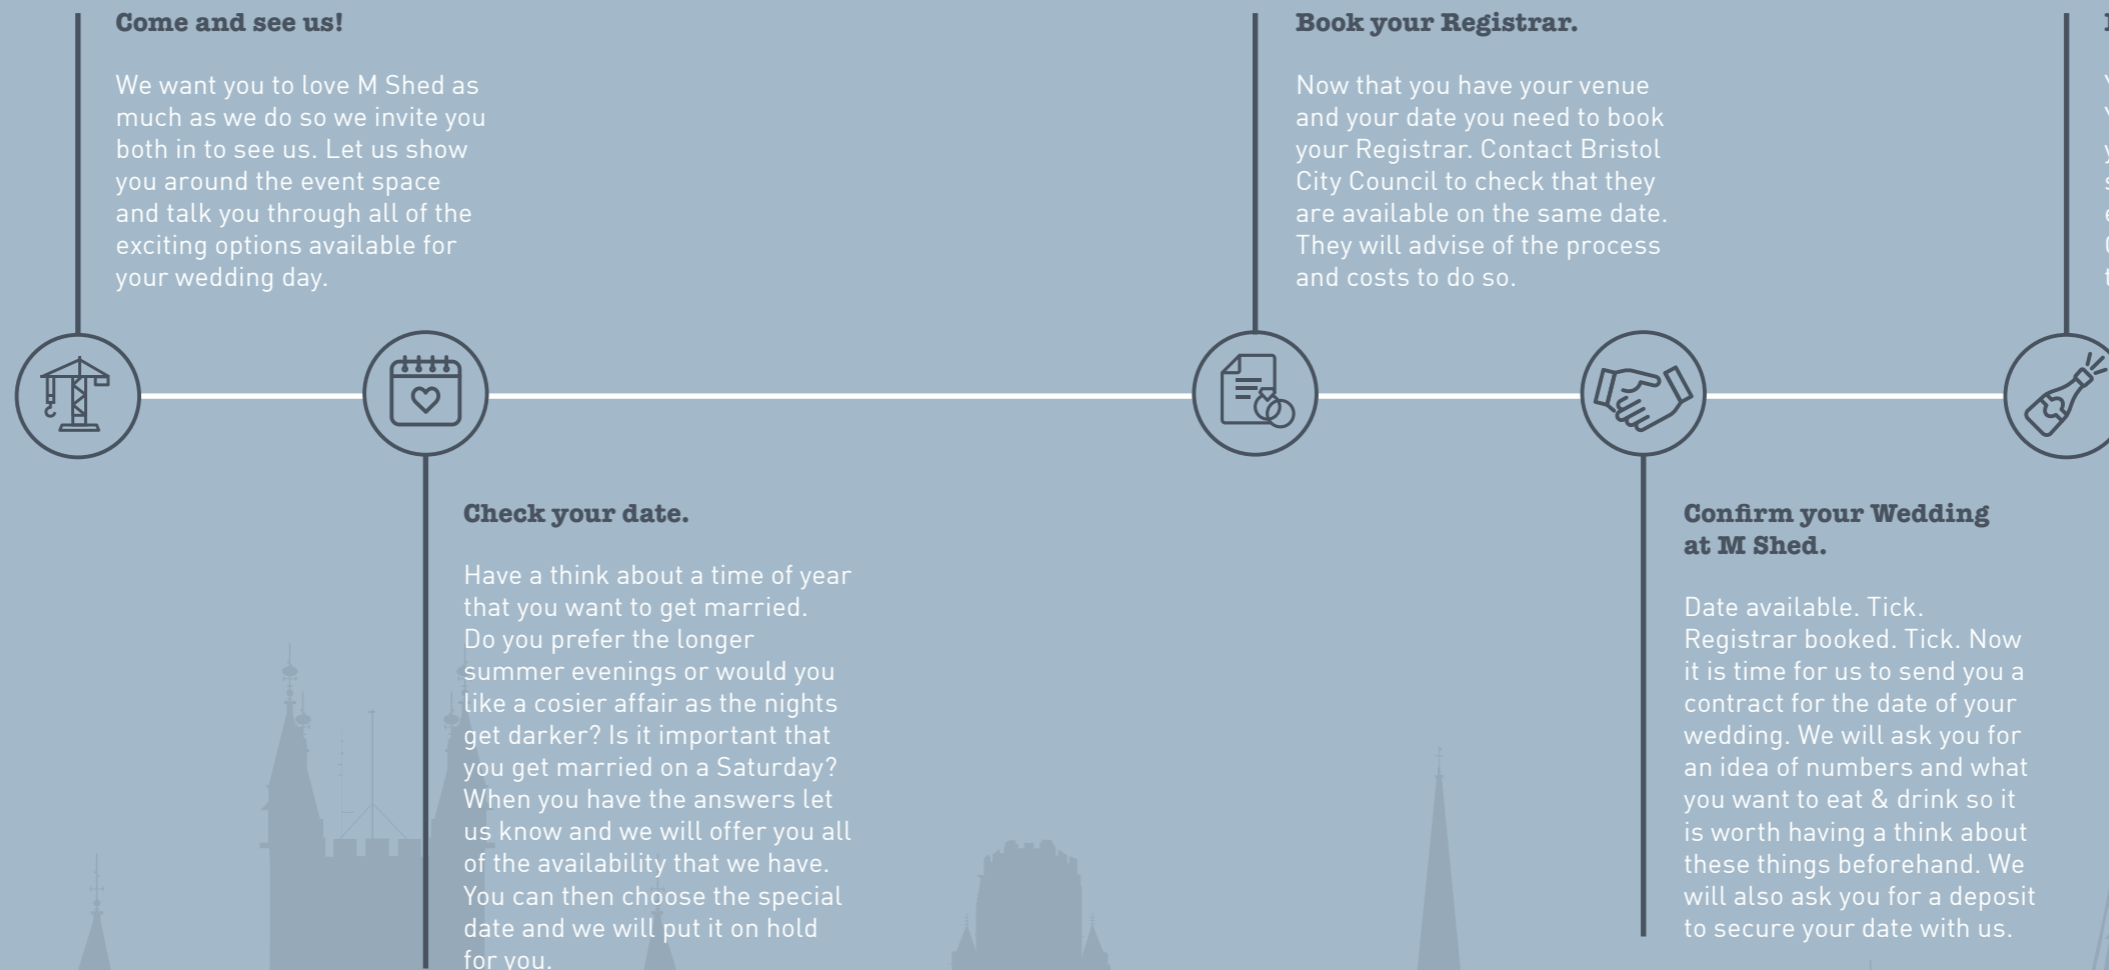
Come and see us!

We want you to love M Shed as much as we do so we invite you both in to see us. Let us show you around the event space and talk you through all of the exciting options available for your wedding day.

Book your Registrar.

Now that you have your venue and your date you need to book your Registrar. Contact Bristol City Council to check that they are available on the same date. They will advise of the process and costs to do so.

Check your date.

Have a think about a time of year that you want to get married. Do you prefer the longer summer evenings or would you like a cosier affair as the nights get darker? Is it important that you get married on a Saturday? When you have the answers let us know and we will offer you all of the availability that we have. You can then choose the special date and we will put it on hold for you.

Confirm your Wedding at M Shed.

Date available. Tick. Registrar booked. Tick. Now it is time for us to send you a contract for the date of your wedding. We will ask you for an idea of numbers and what you want to eat & drink so it is worth having a think about these things beforehand. We will also ask you for a deposit to secure your date with us.